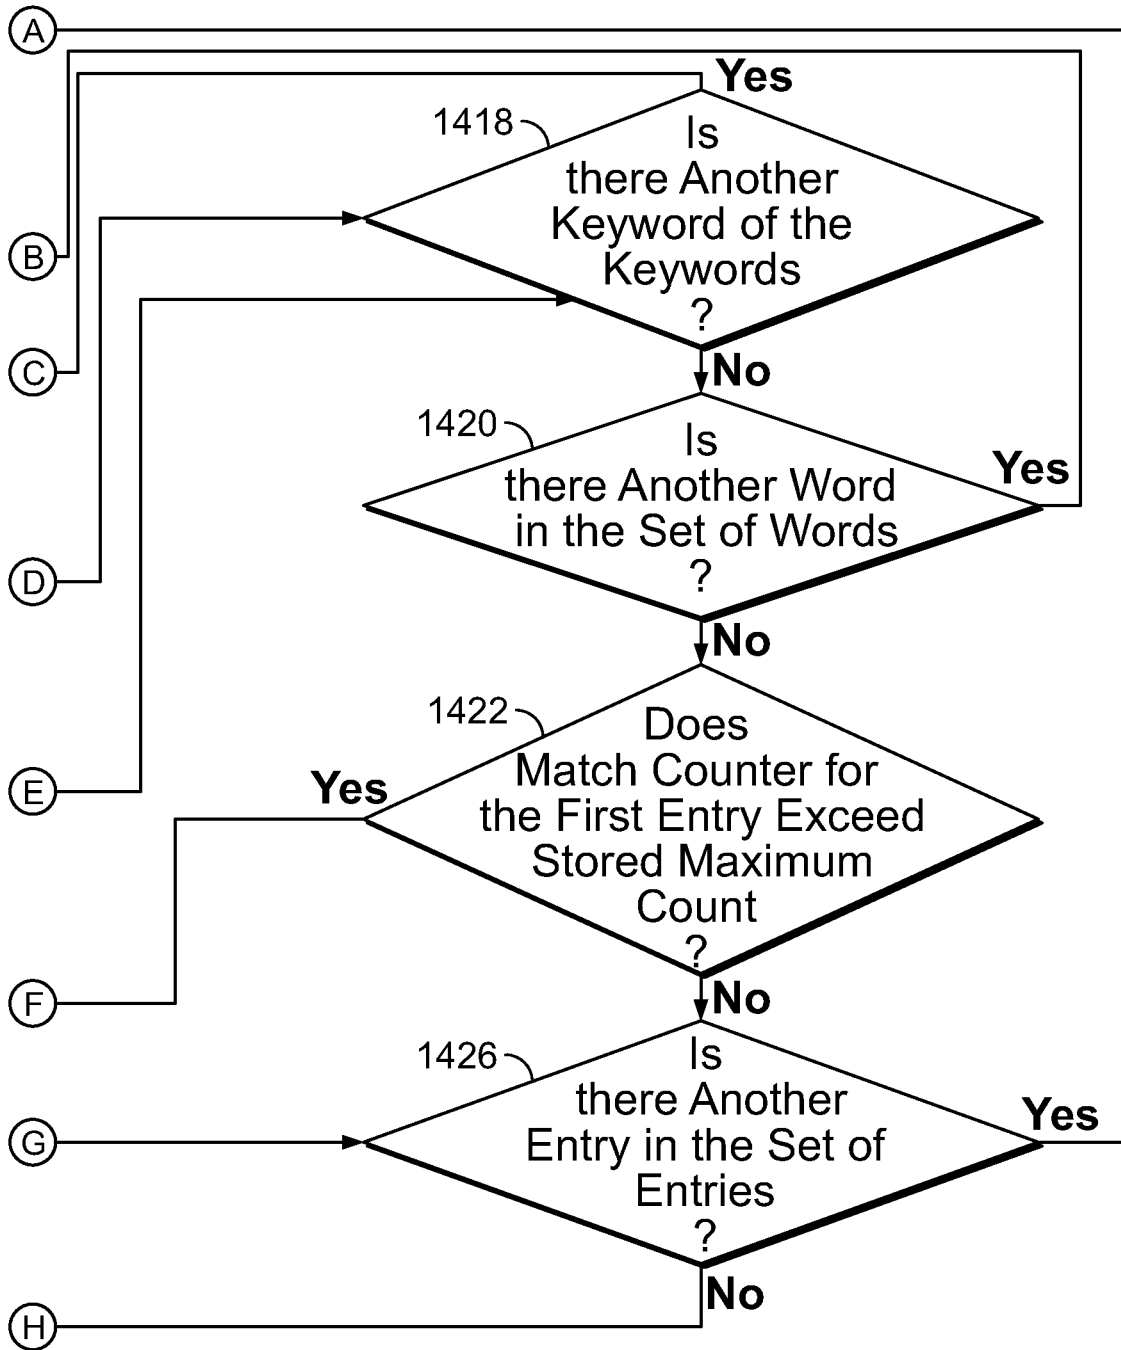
A

Yes

1418

Is there Another Keyword of the Keywords ?

B

C

No

1420

Is there Another Word in the Set of Words ?

Yes

D

No

1422

Does Match Counter for the First Entry Exceed Stored Maximum Count ?

Yes

E

F

No

1426

Is there Another Entry in the Set of Entries ?

Yes

G

No

H